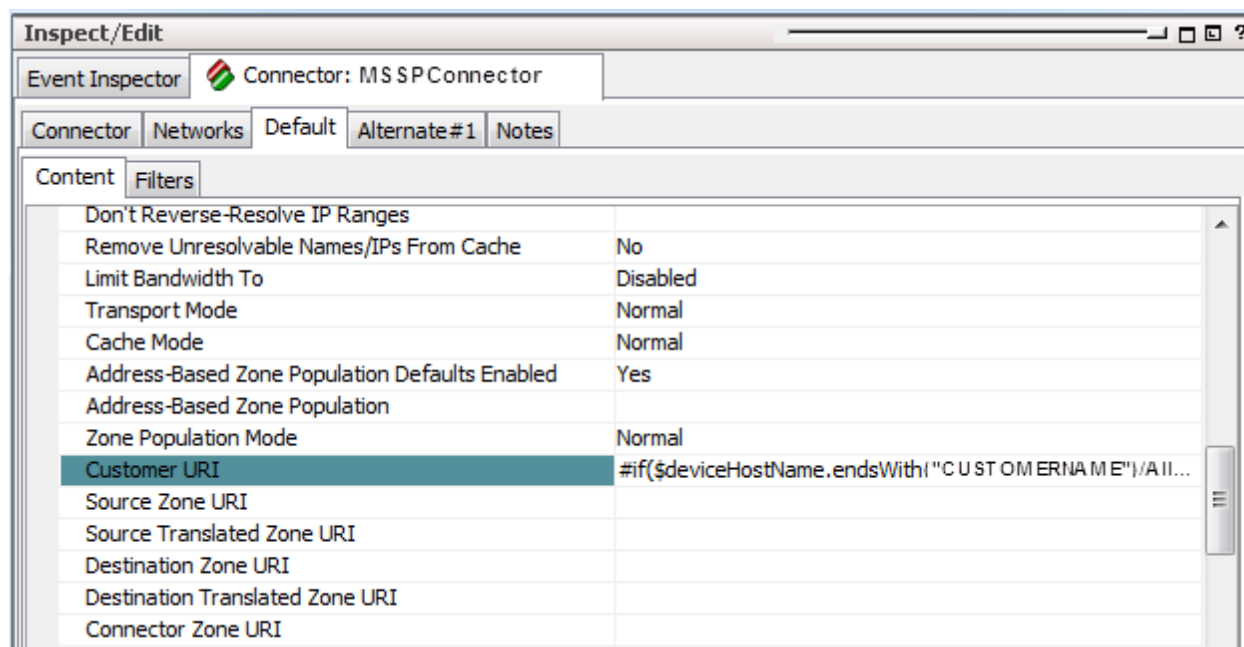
Inspect/Edit

Event Inspector | Connector: MSSPConnector

Connector | Networks | Default | Alternate#1 | Notes

Content | Filters

| | |
|---|---|
| Don't Reverse-Resolve IP Ranges | |
| Remove Unresolvable Names/IPs From Cache | No |
| Limit Bandwidth To | Disabled |
| Transport Mode | Normal |
| Cache Mode | Normal |
| Address-Based Zone Population Defaults Enabled | Yes |
| Address-Based Zone Population | |
| Zone Population Mode | Normal |
| Customer URI | #if($deviceHostName.endsWith("CUSTOMERNAME")/All... |
| Source Zone URI | |
| Source Translated Zone URI | |
| Destination Zone URI | |
| Destination Translated Zone URI | |
| Connector Zone URI | |